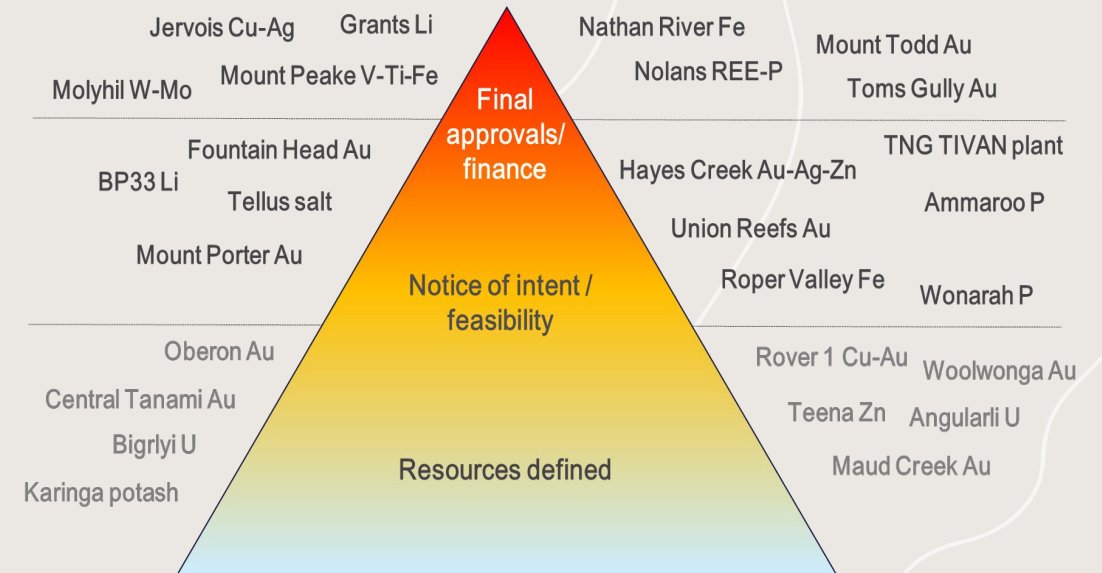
Jervois Cu-Ag
Grants Li
Molyhil W-Mo
Mount Peake V-Ti-Fe

Final approvals/ finance

Nathan River Fe
Nolans REE-P
Mount Todd Au
Toms Gully Au

Fountain Head Au
BP33 Li
Tellus salt
Mount Porter Au

Notice of intent / feasibility

Hayes Creek Au-Ag-Zn
TNG TIVAN plant
Ammaroo P
Union Reefs Au
Roper Valley Fe
Wonarah P

Oberon Au
Central Tanami Au
Bigrlyi U
Karinga potash

Resources defined

Rover 1 Cu-Au
Woolwonga Au
Teena Zn
Angularli U
Maud Creek Au